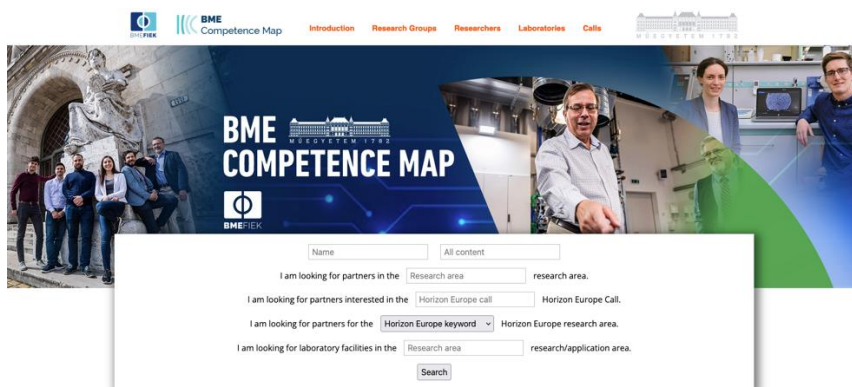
BMEFIEK

BME Competence Map

Introduction Research Groups Researchers Laboratories Calls

MŰEGYETEM 1782

BME MŰEGYETEM 1782 COMPETENCE MAP

BMEFIEK

Name

All content

I am looking for partners in the Research area research area.

I am looking for partners interested in the Horizon Europe call Horizon Europe Call.

I am looking for partners for the Horizon Europe keyword Horizon Europe research area.

I am looking for laboratory facilities in the Research area research/application area.

Search